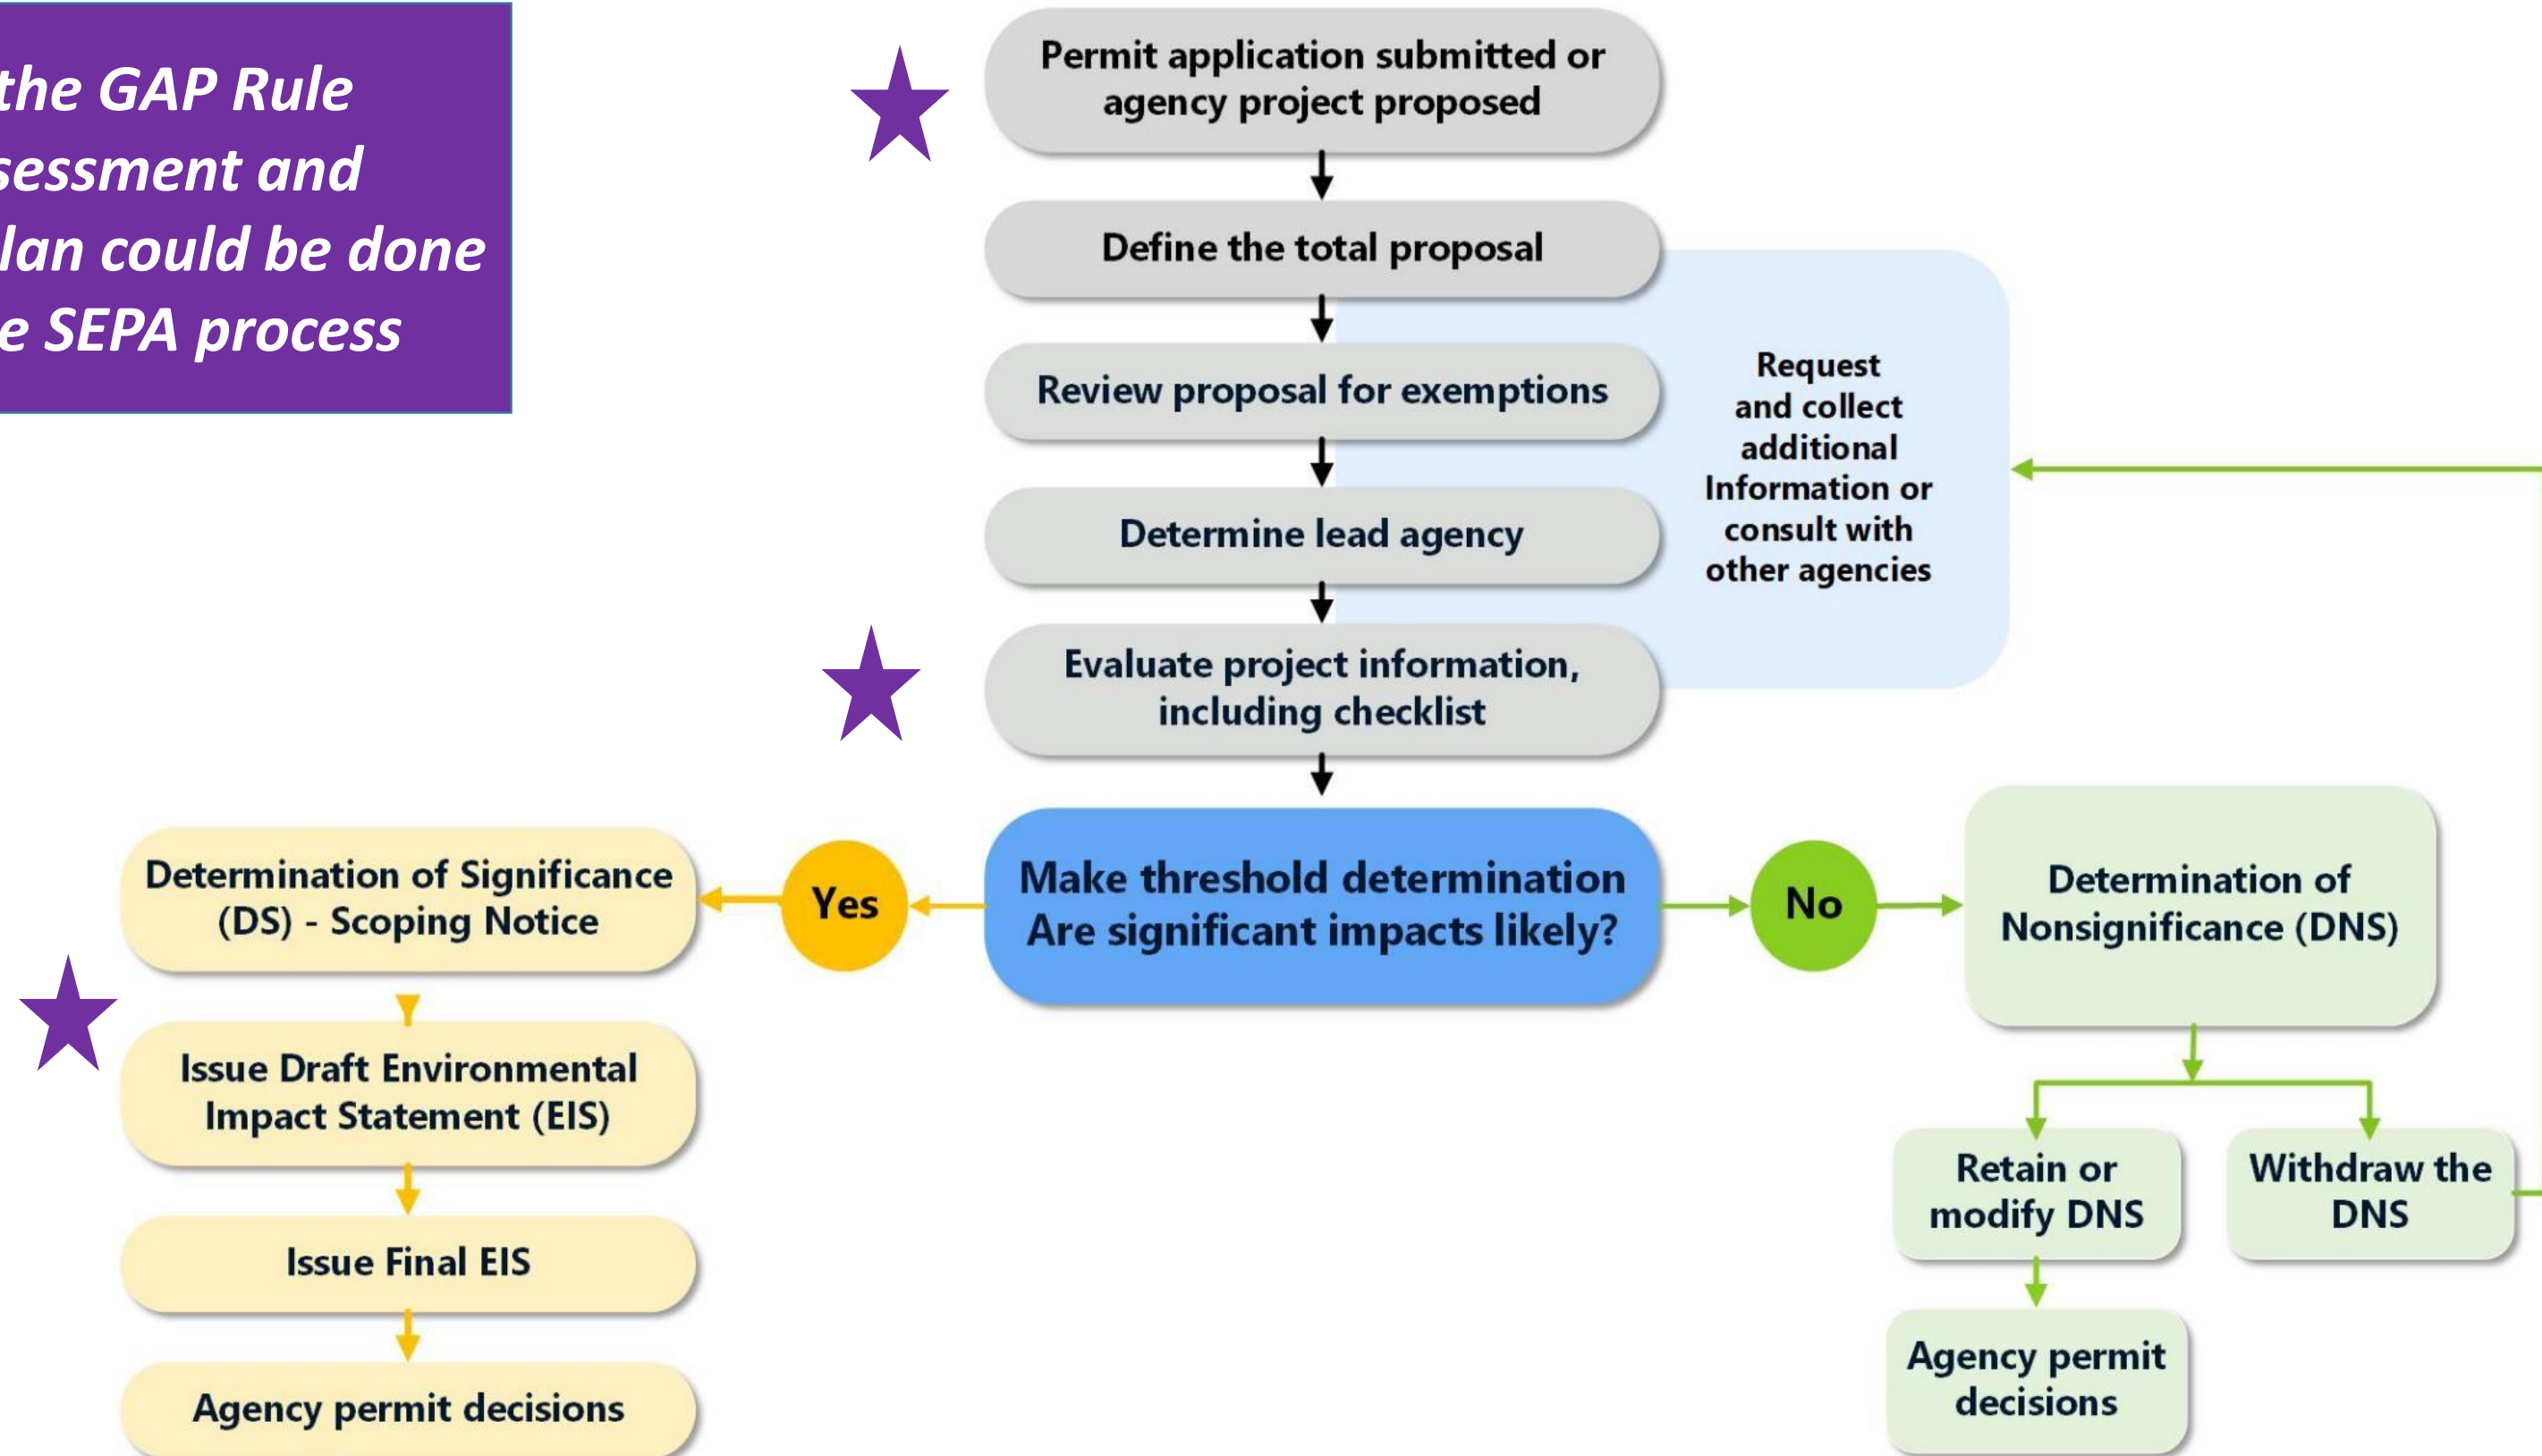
the GAP Rule
sessment and
lan could be done
e SEPA process

Permit application submitted or agency project proposed

Define the total proposal

Review proposal for exemptions

Determine lead agency

Evaluate project information, including checklist

Request and collect additional Information or consult with other agencies

Make threshold determination
Are significant impacts likely?

Yes

No

Determination of Significance (DS) - Scoping Notice

Issue Draft Environmental Impact Statement (EIS)

Issue Final EIS

Agency permit decisions

Determination of Nonsignificance (DNS)

Retain or modify DNS

Withdraw the DNS

Agency permit decisions